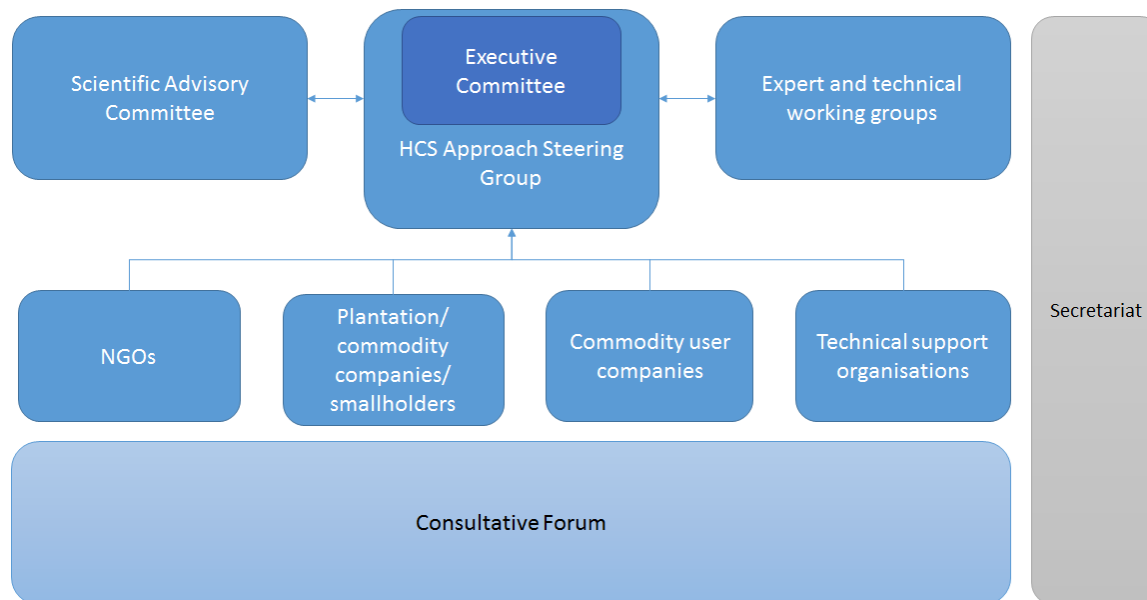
Scientific Advisory Committee

Executive Committee

HCS Approach Steering Group

Expert and technical working groups

Secretariat

NGOs

Plantation/ commodity companies/ smallholders

Commodity user companies

Technical support organisations

Consultative Forum